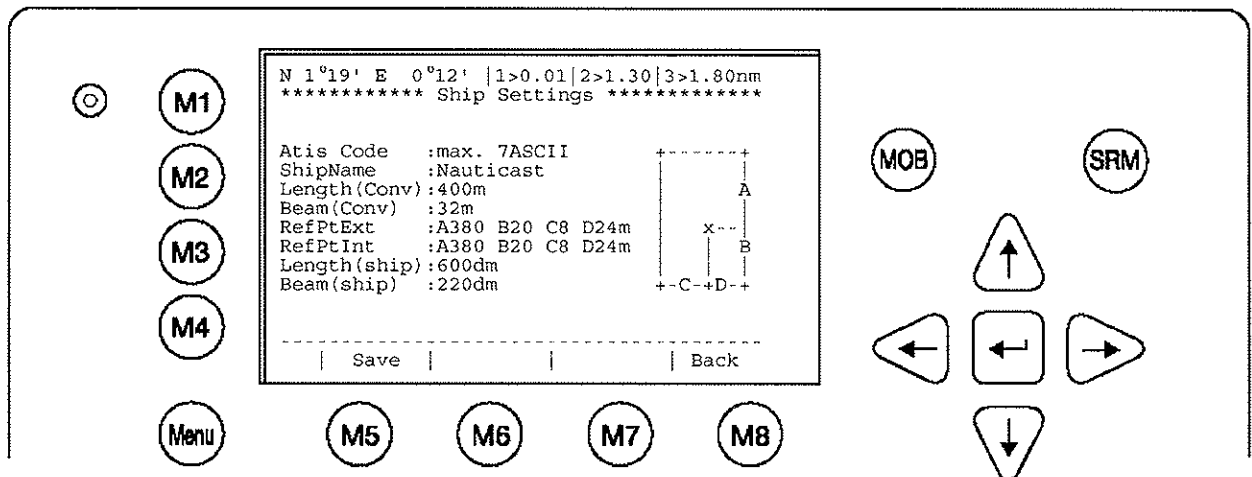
M1
M2
M3
M4
Menu

N 1°19' E 0°12' |1>0.01|2>1.30|3>1.80nm
************ Ship Settings *************

Atis Code :max. 7ASCII
ShipName :Nauticast
Length(Conv):400m
Beam(Conv) :32m
RefPtExt :A380 B20 C8 D24m
RefPtInt :A380 B20 C8 D24m
Length(ship):600dm
Beam(ship) :220dm

A
x
B
C D

| Save | | | Back

M5 M6 M7 M8

MOB SRM